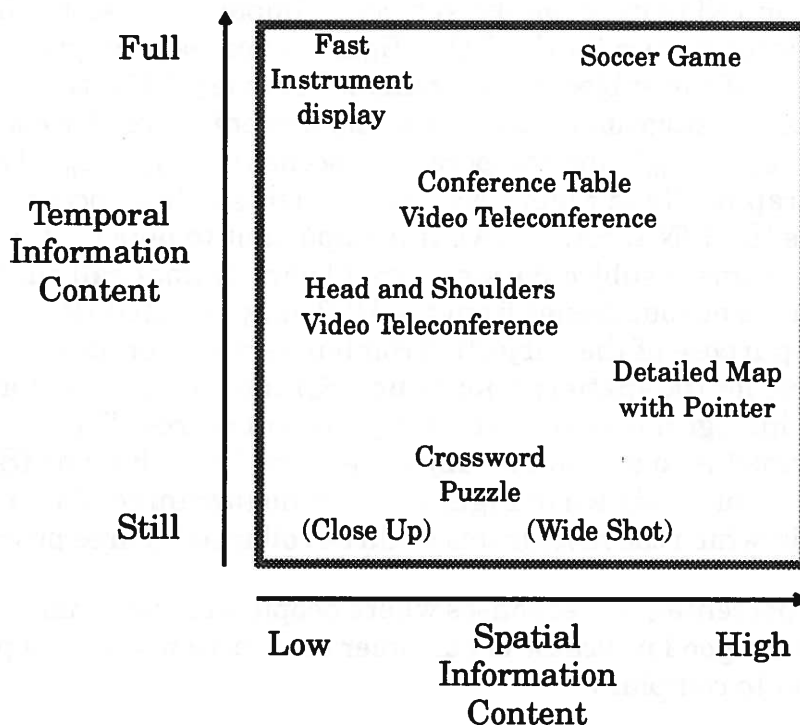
Full

Temporal Information Content

Still

Fast Instrument display

Soccer Game

Conference Table Video Teleconference

Head and Shoulders Video Teleconference

Detailed Map with Pointer

Crossword Puzzle

(Close Up)

(Wide Shot)

Low

Spatial Information Content

High